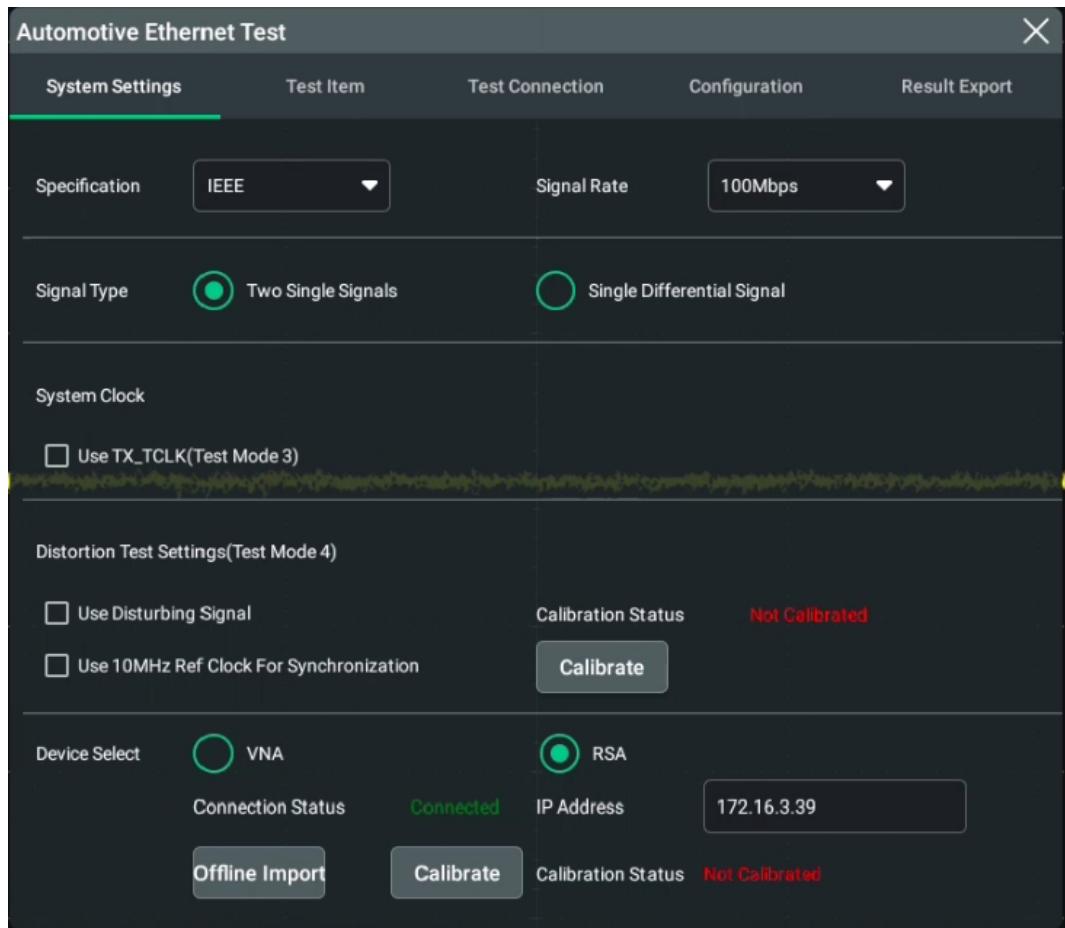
Automotive Ethernet Test

System Settings | Test Item | Test Connection | Configuration | Result Export

Specification IEEE

Signal Rate 100Mbps

Signal Type Two Single Signals Single Differential Signal

System Clock

Use TX_TCLK(Test Mode 3)

Distortion Test Settings(Test Mode 4)

Use Disturbing Signal

Use 10MHz Ref Clock For Synchronization

Calibration Status Not Calibrated

Calibrate

Device Select VNA RSA

Connection Status Connected

IP Address 172.16.3.39

Offline Import

Calibrate

Calibration Status Not Calibrated